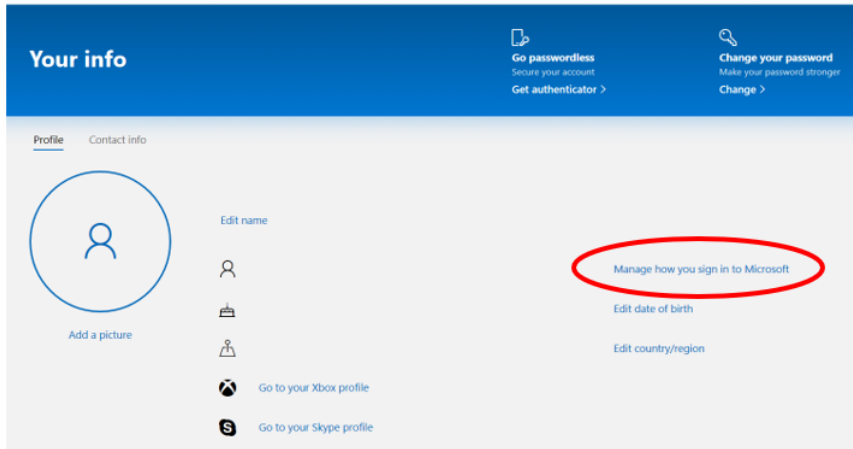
Your info

Go passwordless
Secure your account
Get authenticator >

Change your password
Make your password stronger
Change >

Profile
Contact info

Add a picture

Edit name

Manage how you sign in to Microsoft

Edit date of birth

Edit country/region

Go to your Xbox profile

Go to your Skype profile